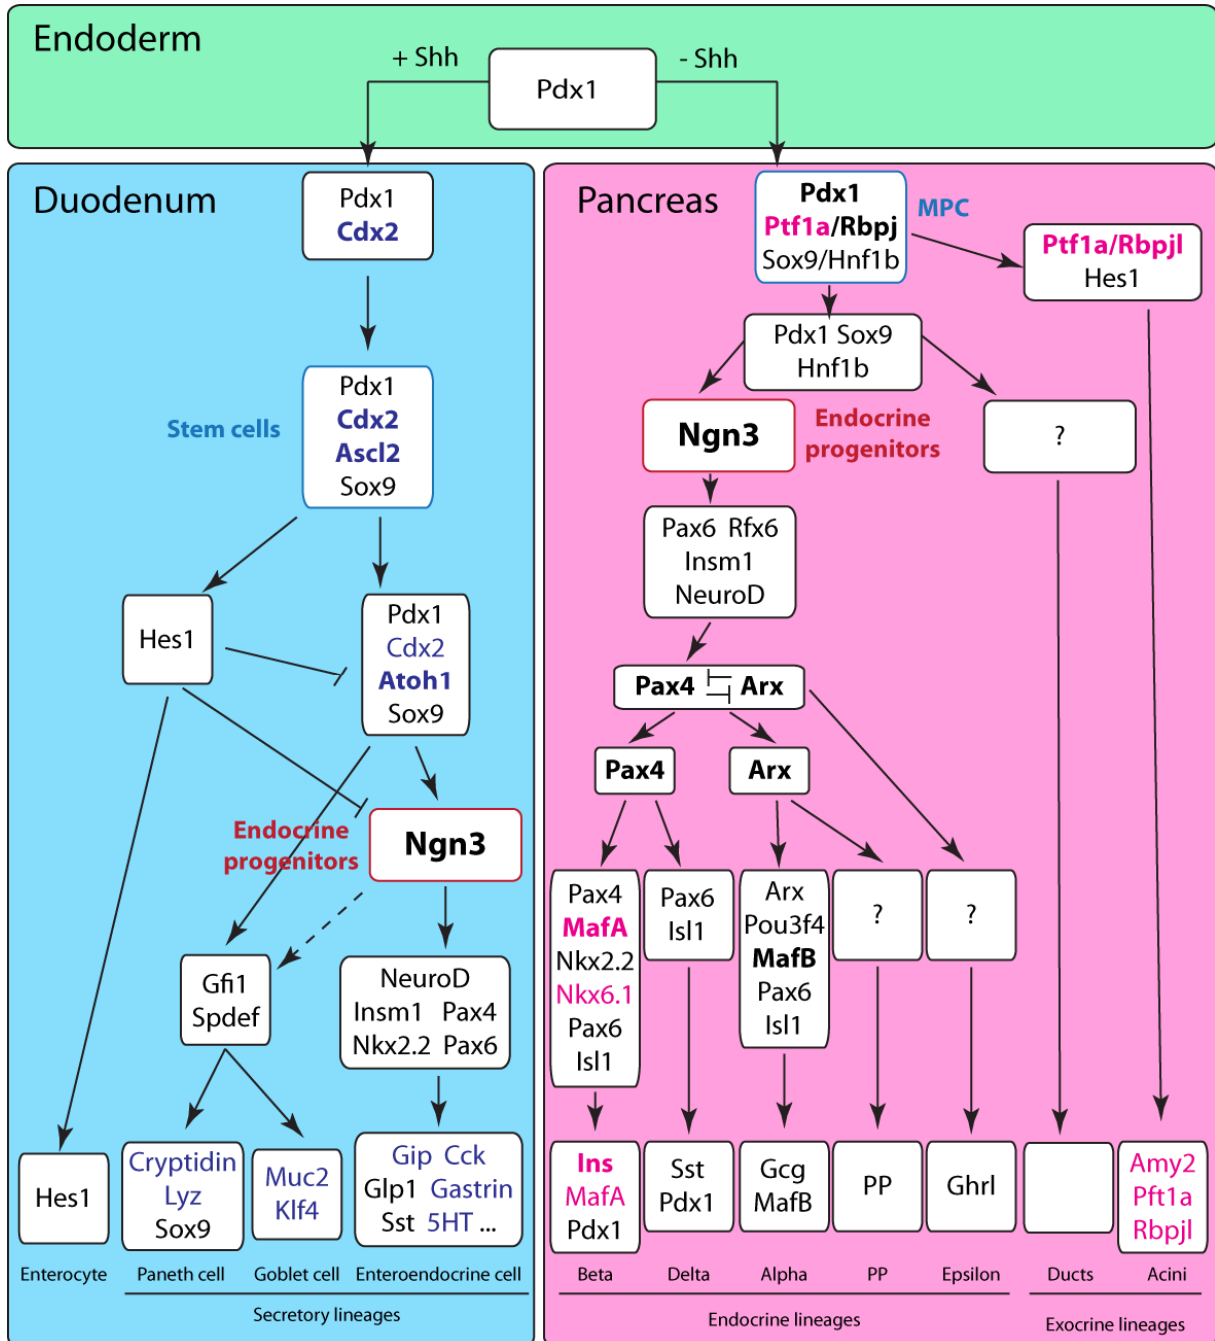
Endoderm

+ Shh

Pdx1

- Shh

Duodenum

Pdx1
Cdx2

Stem cells

Pdx1
Cdx2
Ascl2
Sox9

Hes1

Pdx1
Cdx2
Atoh1
Sox9

Endocrine progenitors

Ngn3

Gfi1
Spdef

NeuroD
Insm1 Pax4
Nkx2.2 Pax6

Hes1

Cryptidin
Lyz
Sox9

Muc2
Klf4

Gip Cck
Glp1 Gastrin
Sst 5HT ...

Enterocyte

Paneth cell

Goblet cell

Enteroendocrine cell

Secretory lineages

Pancreas

Pdx1
Ptf1a/Rbpj
Sox9/Hnf1b

MPC

Ptf1a/Rbpjl
Hes1

Pdx1 Sox9
Hnf1b

Ngn3

Endocrine progenitors

?

Pax6 Rfx6
Insm1
NeuroD

Pax4 Arx

Pax4

Arx

Pax4
MafA
Nkx2.2
Nkx6.1
Pax6
Isl1

Pax6
Isl1

Arx
Pou3f4
MafB
Pax6
Isl1

?

?

Ins
MafA
Pdx1

Sst
Pdx1

Gcg
MafB

PP

Ghrl

Amy2
Pft1a
Rbpjl

Beta

Delta

Alpha

PP

Epsilon

Ducts

Acini

Endocrine lineages

Exocrine lineages